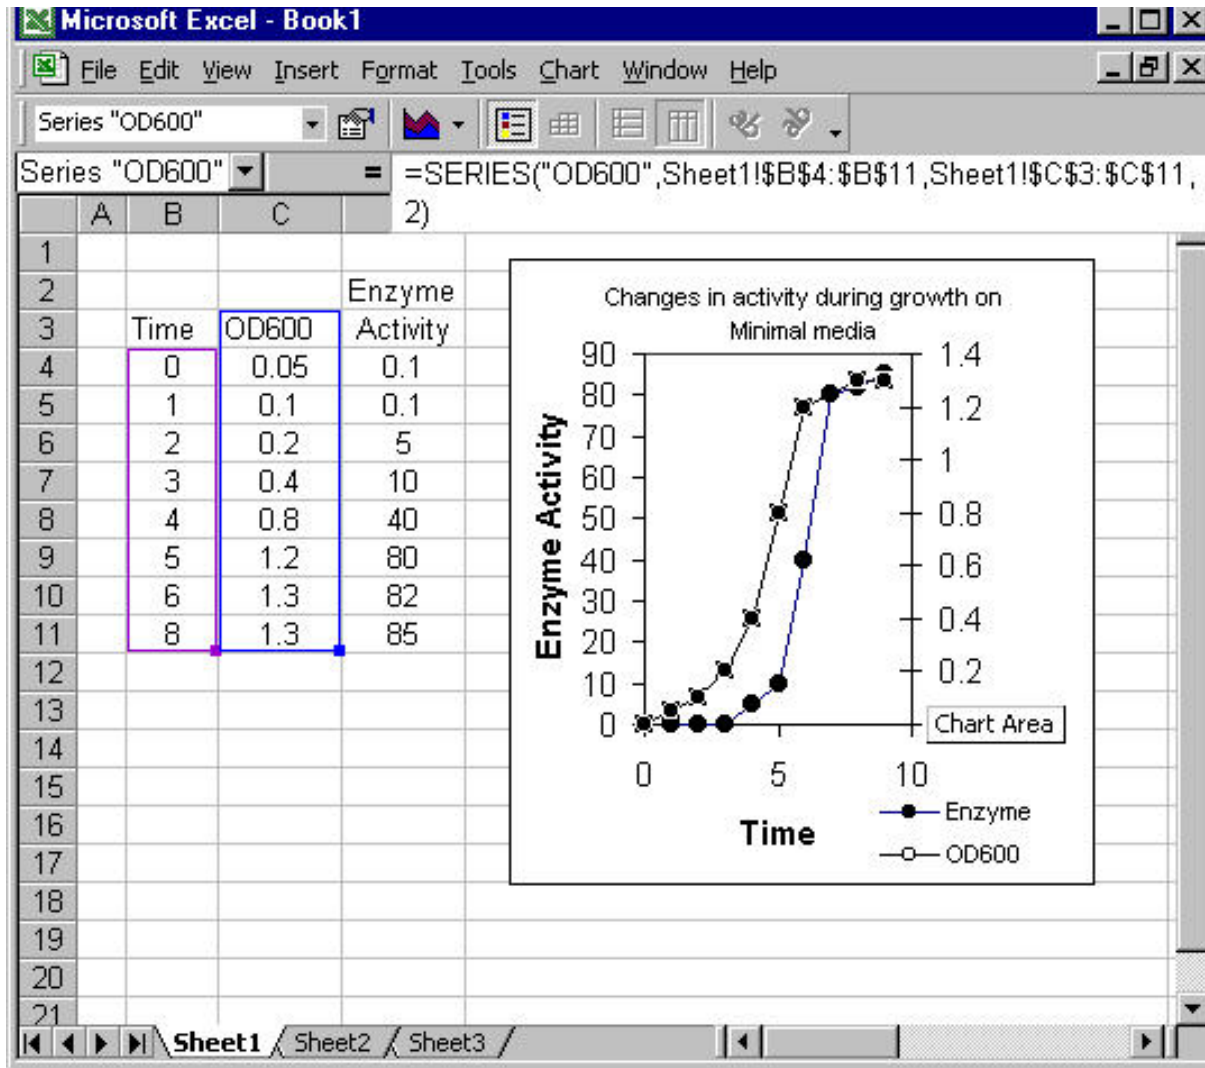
Microsoft Excel - Book1

File Edit View Insert Format Tools Chart Window Help

Series "OD600"

Series "OD600" = =SERIES("OD600",Sheet1!$B$4:$B$11,Sheet1!$C$3:$C$11, 2)

| | A | B | C | |
|---|---|---|---|---|
| 1 | | | | |
| 2 | | | | Enzyme |
| 3 | | Time | OD600 | Activity |
| 4 | | 0 | 0.05 | 0.1 |
| 5 | | 1 | 0.1 | 0.1 |
| 6 | | 2 | 0.2 | 5 |
| 7 | | 3 | 0.4 | 10 |
| 8 | | 4 | 0.8 | 40 |
| 9 | | 5 | 1.2 | 80 |
| 10 | | 6 | 1.3 | 82 |
| 11 | | 8 | 1.3 | 85 |
| 12 | | | | |
| 13 | | | | |
| 14 | | | | |
| 15 | | | | |
| 16 | | | | |
| 17 | | | | |
| 18 | | | | |
| 19 | | | | |
| 20 | | | | |
| 21 | | | | |

Changes in activity during growth on Minimal media

Enzyme Activity

90 80 70 60 50 40 30 20 10 0

1.4 1.2 1 0.8 0.6 0.4 0.2

Chart Area

0 5 10

Time

Enzyme
OD600

Sheet1 Sheet2 Sheet3